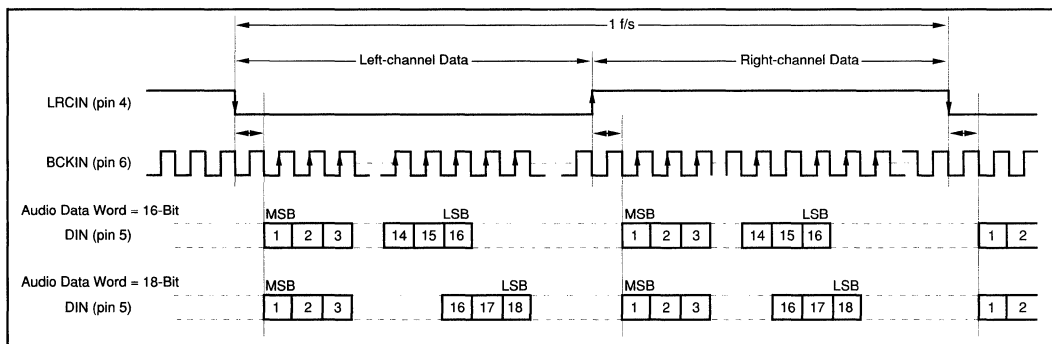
1 f/s

Left-channel Data

Right-channel Data

LRCIN (pin 4)

BCKIN (pin 6)

Audio Data Word = 16-Bit

DIN (pin 5)

MSB

LSB

1 2 3

14 15 16

MSB

LSB

1 2 3

14 15 16

1 2

Audio Data Word = 18-Bit

DIN (pin 5)

MSB

LSB

1 2 3

16 17 18

MSB

LSB

1 2 3

16 17 18

1 2